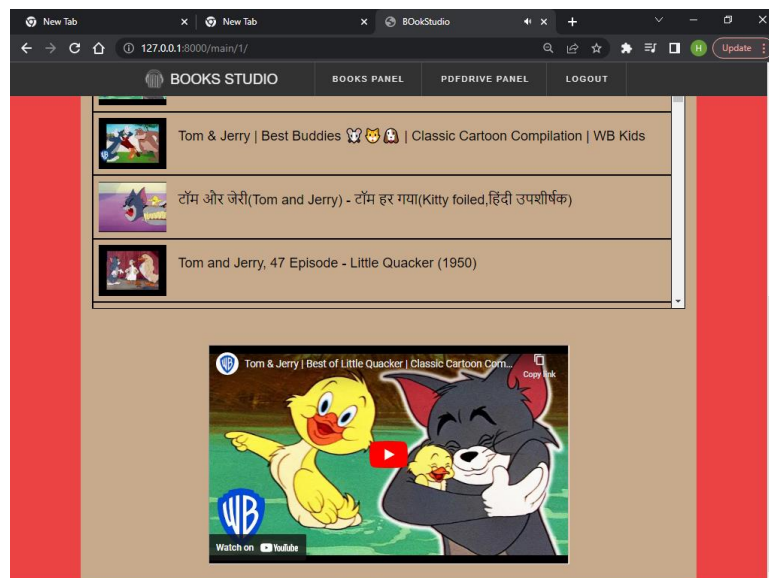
New Tab
New Tab
BOokStudio
127.0.0.1:8000/main/1/
H
Update
BOOKS STUDIO
BOOKS PANEL
PDFDRIVE PANEL
LOGOUT

Tom & Jerry | Best Buddies 🐭🐱🐶 | Classic Cartoon Compilation | WB Kids

टॉम और जेरी(Tom and Jerry) - टॉम हर गया(Kitty foiled,हिंदी उपशीर्षक)

Tom and Jerry, 47 Episode - Little Quacker (1950)

Tom & Jerry | Best of Little Quacker | Classic Cartoon Com...
Copy link
WB
Watch on YouTube